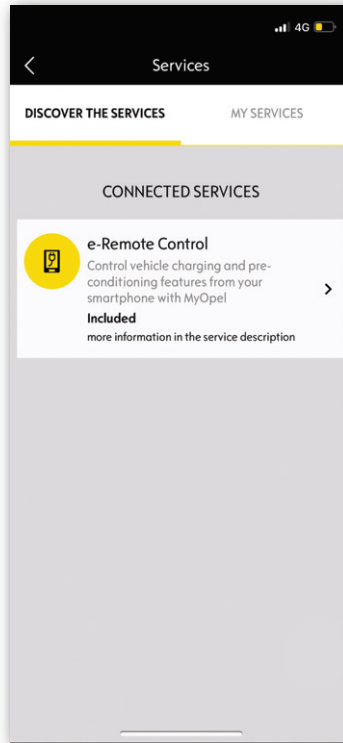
4G

Services

DISCOVER THE SERVICES

MY SERVICES

CONNECTED SERVICES

e-Remote Control

Control vehicle charging and pre-conditioning features from your smartphone with MyOpel

Included

more information in the service description